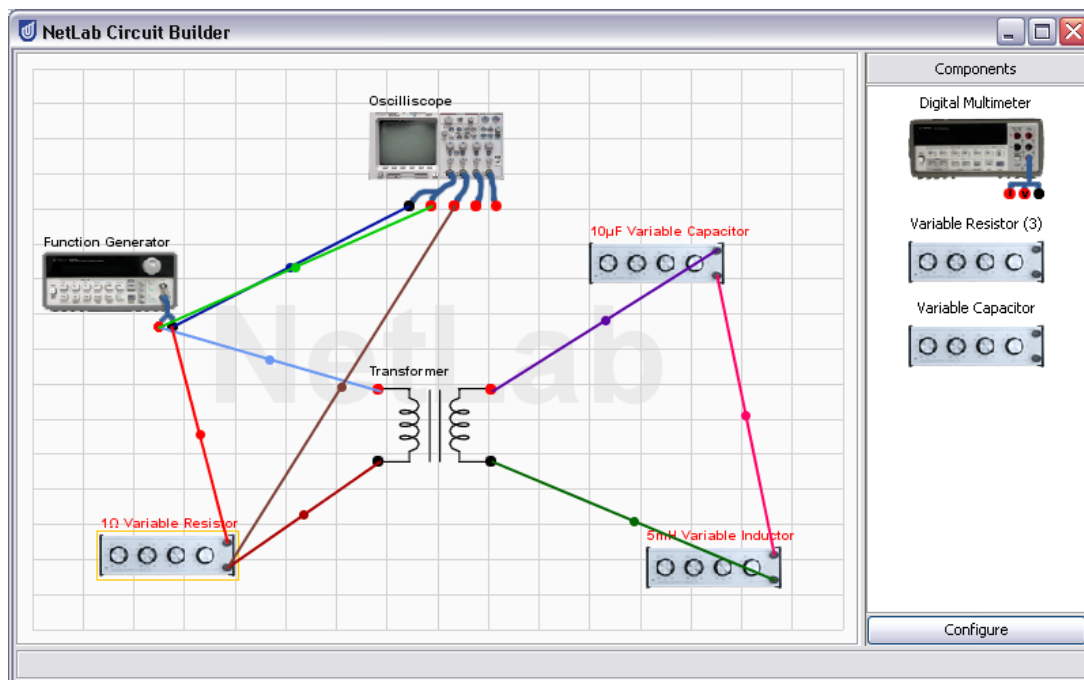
NetLab Circuit Builder

Oscilliscope

Function Generator

10μF Variable Capacitor

Transformer

1Ω Variable Resistor

5mH Variable Inductor

NetLab

Components

Digital Multimeter

Variable Resistor (3)

Variable Capacitor

Configure